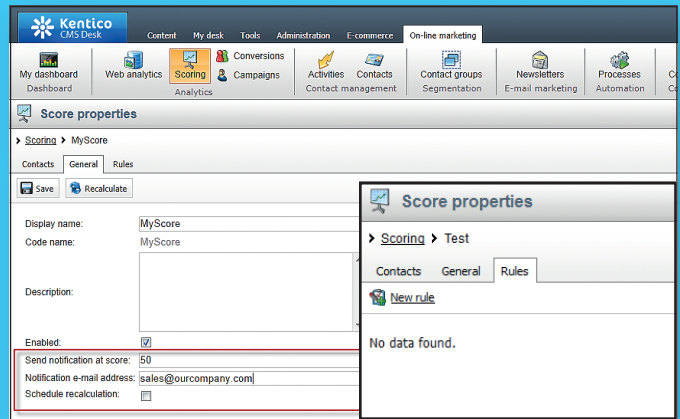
Kentico CMS Desk

Content | My desk | Tools | Administration | E-commerce | On-line marketing

My dashboard
Dashboard

Web analytics | Scoring | Conversions | Campaigns
Analytics

Activities | Contacts
Contact management

Contact groups
Segmentation

Newsletters
E-mail marketing

Processes
Automation

Score properties

Scoring > MyScore

Contacts | General | Rules

Save | Recalculate

Display name: MyScore
Code name: MyScore
Description:
Enabled:
Send notification at score: 50
Notification e-mail address: sales@ourcompany.com
Schedule recalculation:

Score properties

Scoring > Test

Contacts | General | Rules

New rule

No data found.